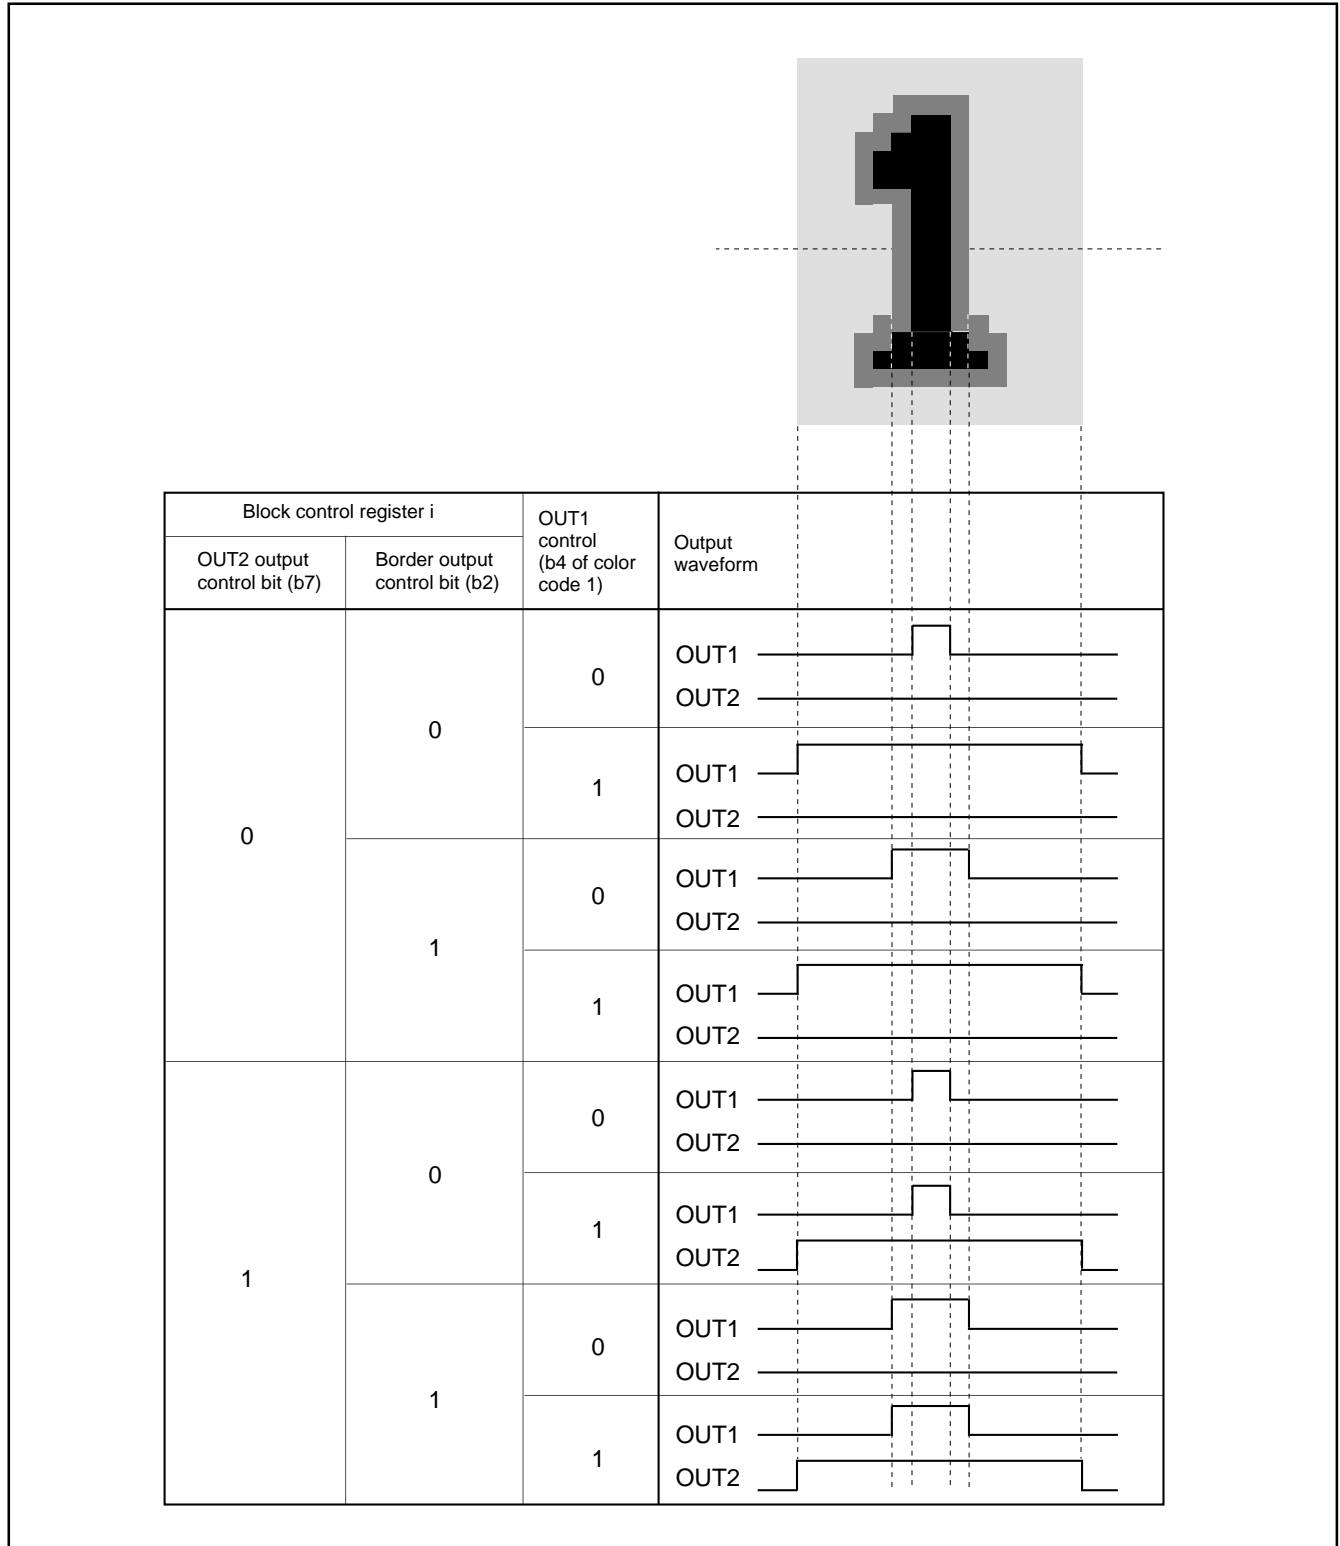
| Block control register i | | OUT1 control (b4 of color code 1) | Output waveform |
|---|---|---|---|
| OUT2 output control bit (b7) | Border output control bit (b2) | | |
| 0 | 0 | 0 | OUT1 OUT2 |
| | | 1 | OUT1 OUT2 |
| | 1 | 0 | OUT1 OUT2 |
| | | 1 | OUT1 OUT2 |
| 1 | 0 | 0 | OUT1 OUT2 |
| | | 1 | OUT1 OUT2 |
| | 1 | 0 | OUT1 OUT2 |
| | | 1 | OUT1 OUT2 |